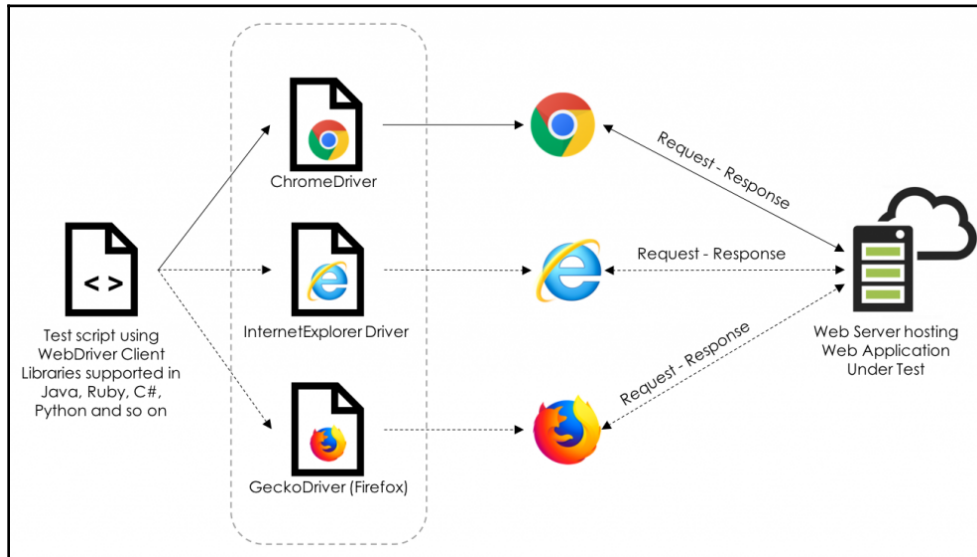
< >

Test script using WebDriver Client Libraries supported in Java, Ruby, C#, Python and so on

ChromeDriver

InternetExplorer Driver

GeckoDriver (Firefox)

Request - Response

Request - Response

Request - Response

Web Server hosting Web Application Under Test